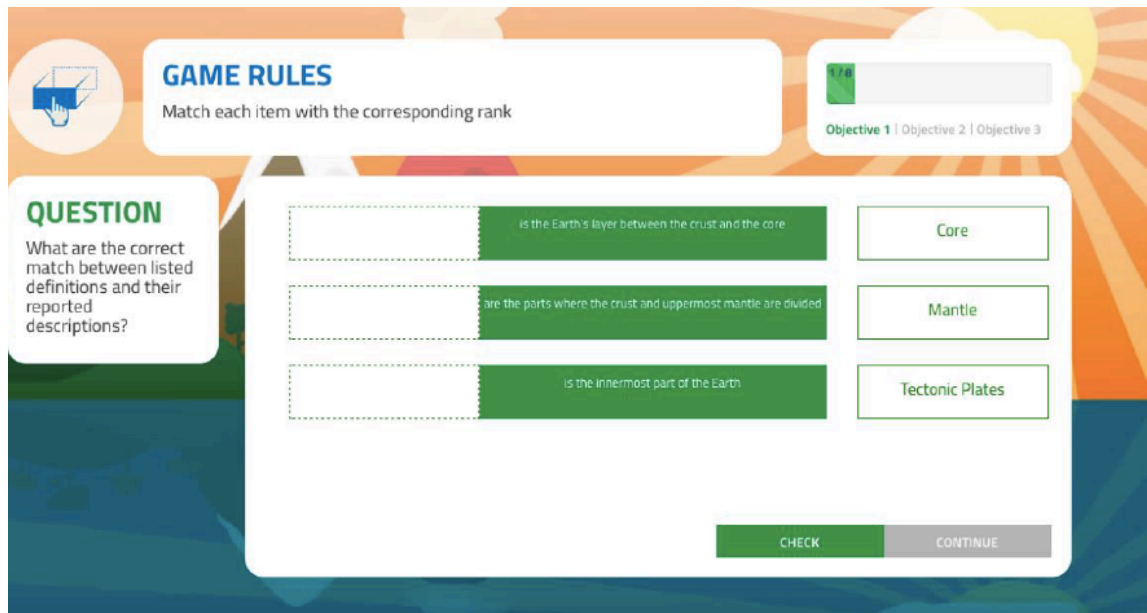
GAME RULES

Match each item with the corresponding rank

1/8

Objective 1 | Objective 2 | Objective 3

QUESTION

What are the correct match between listed definitions and their reported descriptions?

is the Earth's layer between the crust and the core

Core

are the parts where the crust and uppermost mantle are divided

Mantle

is the innermost part of the Earth

Tectonic Plates

CHECK

CONTINUE